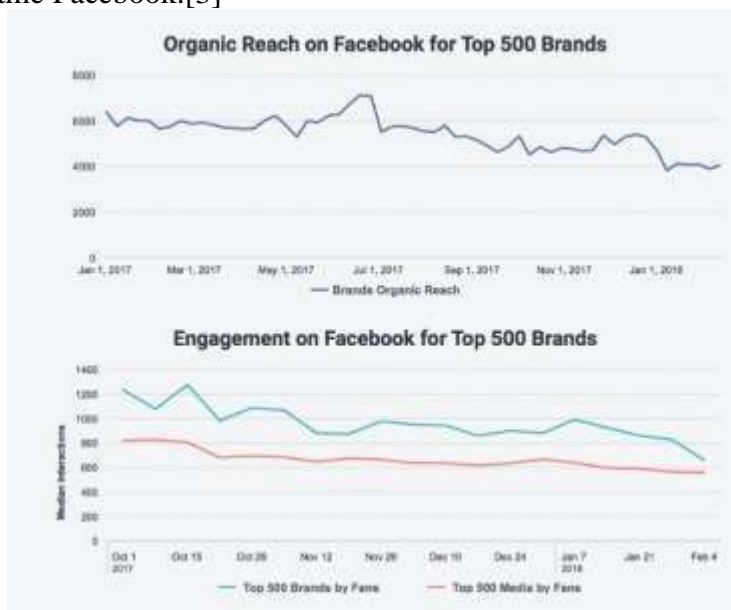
time Facebook.[5]

Organic Reach on Facebook for Top 500 Brands

8000
6000
4000
2000
0

Jan 1, 2017 Mar 1, 2017 May 1, 2017 Jul 1, 2017 Sep 1, 2017 Nov 1, 2017 Jan 1, 2018

Brands Organic Reach

Engagement on Facebook for Top 500 Brands

1400
1200
1000
800
600
400
200
0

Median Interactions

Oct 1 2017 Oct 15 Oct 29 Nov 12 Nov 26 Dec 10 Dec 24 Jan 7 2018 Jan 21 Feb 4

Top 500 Brands by Fans

Top 500 Media by Fans